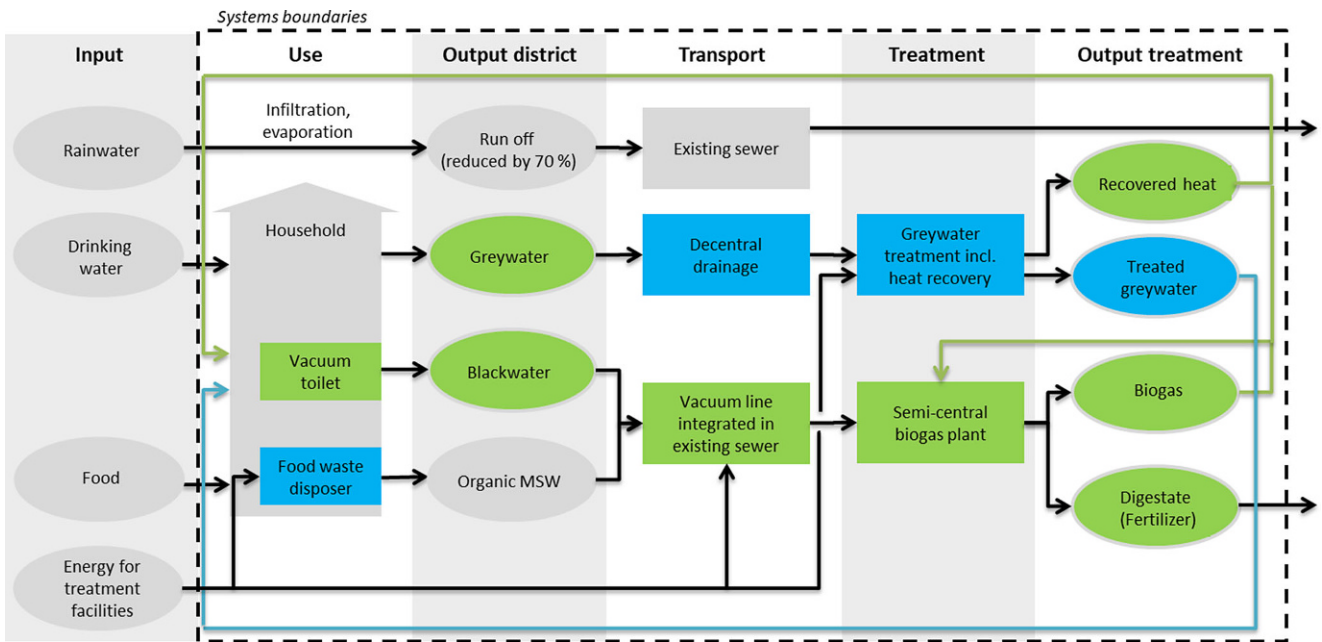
Systems boundaries

| Input | Use | Output district | Transport | Treatment | Output treatment |
|---|---|---|---|---|---|

Rainwater

Infiltration, evaporation

Run off (reduced by 70 %)

Existing sewer

Recovered heat

Drinking water

Household

Greywater

Decentral drainage

Greywater treatment incl. heat recovery

Treated greywater

Vacuum toilet

Blackwater

Vacuum line integrated in existing sewer

Semi-central biogas plant

Biogas

Food

Food waste disposer

Organic MSW

Digestate (Fertilizer)

Energy for treatment facilities